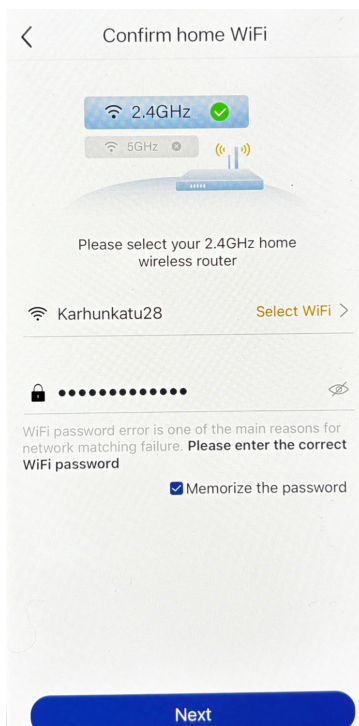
Confirm home WiFi

2.4GHz

5GHz

Please select your 2.4GHz home wireless router

Karhunkatu28

Select WiFi >

•••••••••••••

WiFi password error is one of the main reasons for network matching failure. Please enter the correct WiFi password

Memorize the password

Next